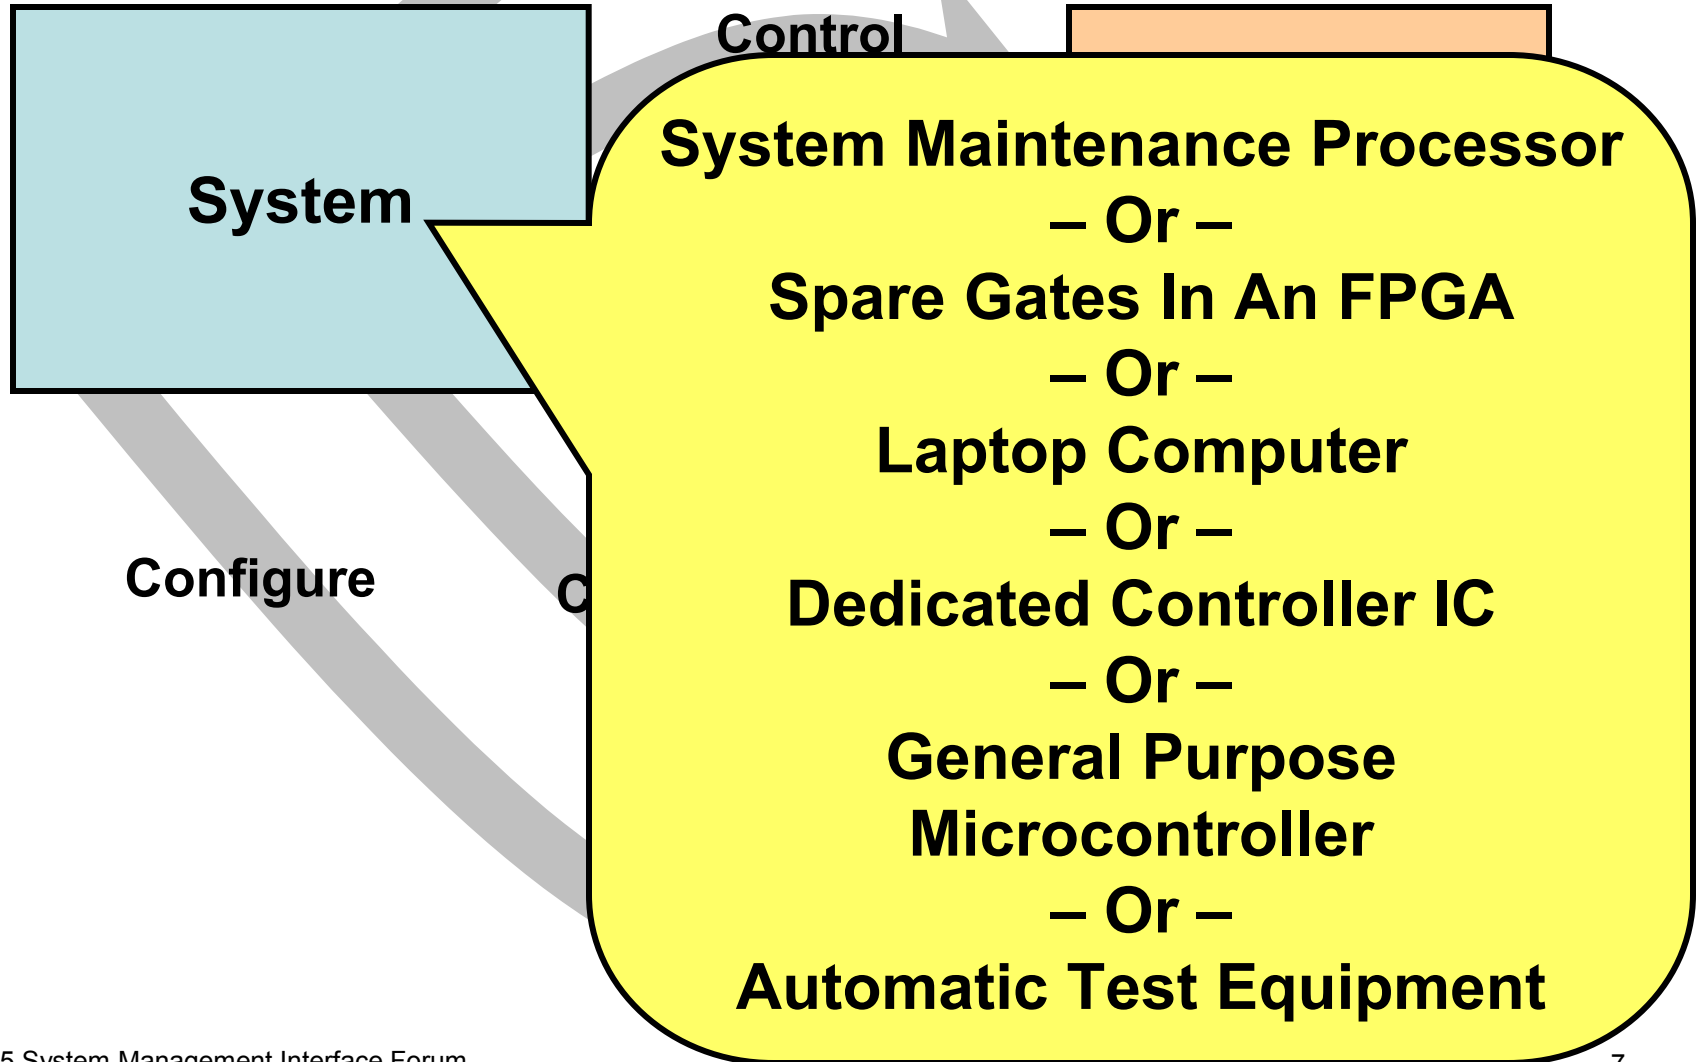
Control

System

System Maintenance Processor
– Or –
Spare Gates In An FPGA
– Or –
Laptop Computer
– Or –
Dedicated Controller IC
– Or –
General Purpose Microcontroller
– Or –
Automatic Test Equipment

Configure

C

5 System Management Interface Forum

7